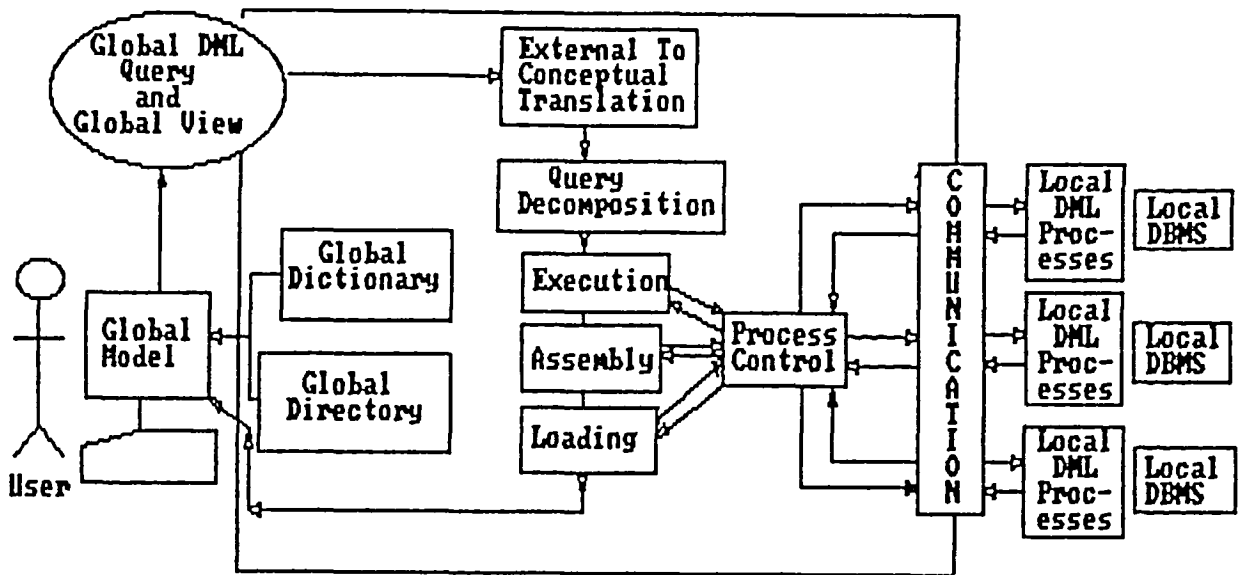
Global DML Query and Global View

External To Conceptual Translation

Query Decomposition

Execution

Assembly

Loading

Process Control

COMMUNICATION

Local DML Processes

Local DBMS

Local DML Processes

Local DBMS

Local DML Processes

Local DBMS

Global Dictionary

Global Directory

Global Model

User